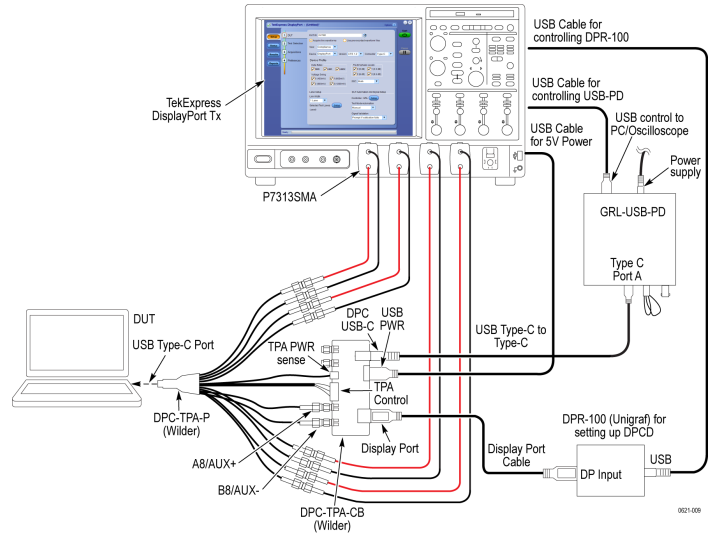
USB Cable for controlling DPR-100

USB Cable for controlling USB-PD

USB control to PC/Oscilloscope

USB Cable for 5V Power

Power supply

TekExpress DisplayPort Tx

P7313SMA

GRL-USB-PD

Type C Port A

DUT

USB Type-C Port

DPC USB-C

USB PWR

TPA PWR sense

TPA Control

USB Type-C to Type-C

DPC-TPA-P (Wilder)

Display Port

A8/AUX+

B8/AUX-

DPC-TPA-CB (Wilder)

Display Port Cable

DPR-100 (Unigraf) for setting up DPCD

DP Input

USB

0621-009